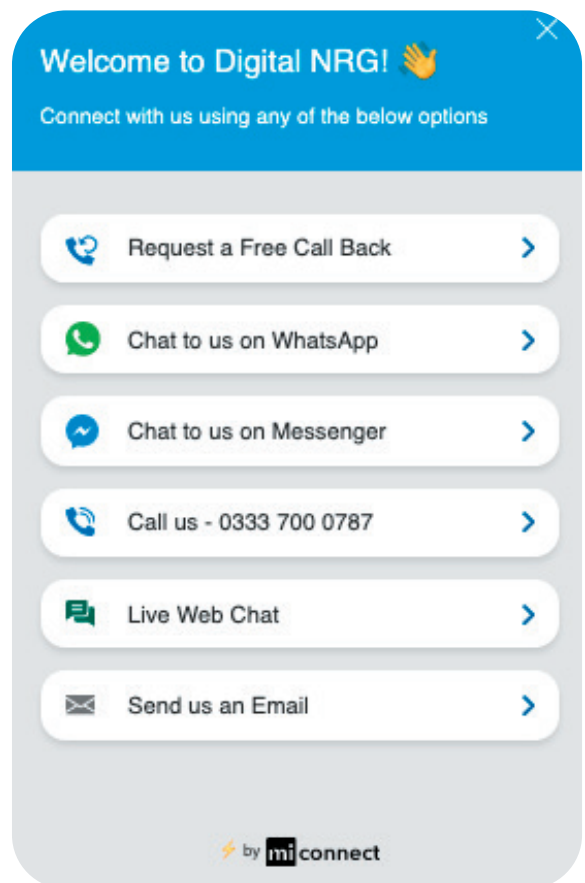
Welcome to Digital NRG! 👋

Connect with us using any of the below options

Request a Free Call Back

Chat to us on WhatsApp

Chat to us on Messenger

Call us - 0333 700 0787

Live Web Chat

Send us an Email

by mi connect